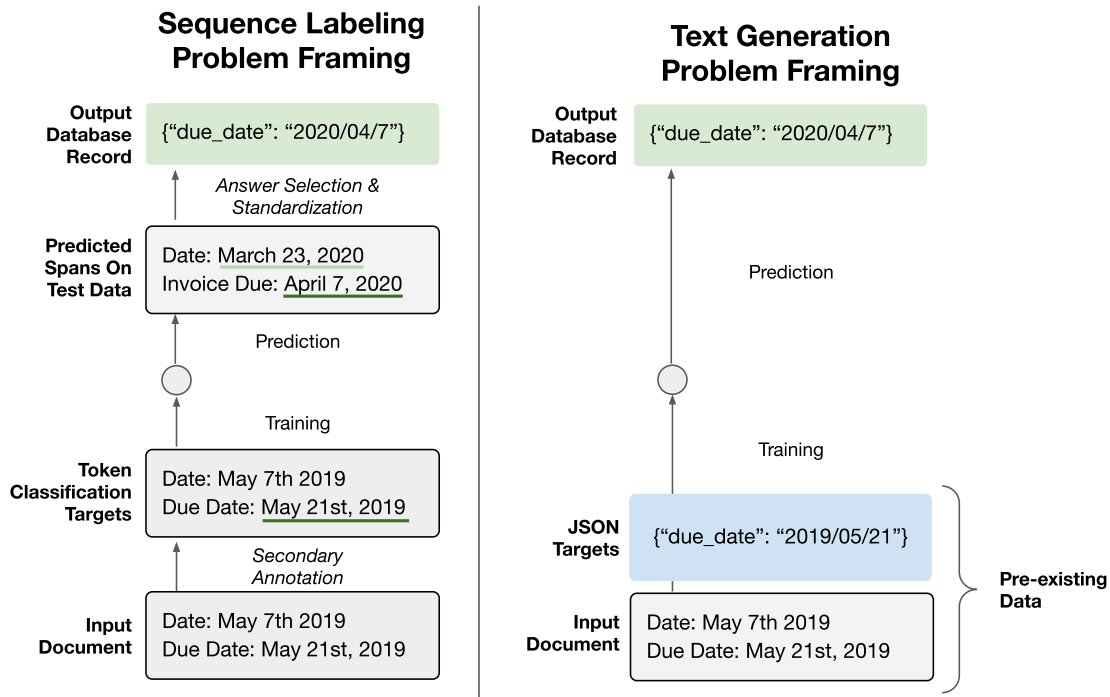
Sequence Labeling Problem Framing

Output Database Record

{“due_date”: “2020/04/7”}

Answer Selection & Standardization

Predicted Spans On Test Data

Date: March 23, 2020
Invoice Due: April 7, 2020

Prediction

Training

Token Classification Targets

Date: May 7th 2019
Due Date: May 21st, 2019

Secondary Annotation

Input Document

Date: May 7th 2019
Due Date: May 21st, 2019

Text Generation Problem Framing

Output Database Record

{“due_date”: “2020/04/7”}

Prediction

Training

JSON Targets

{“due_date”: “2019/05/21”}

Input Document

Date: May 7th 2019
Due Date: May 21st, 2019

Pre-existing Data